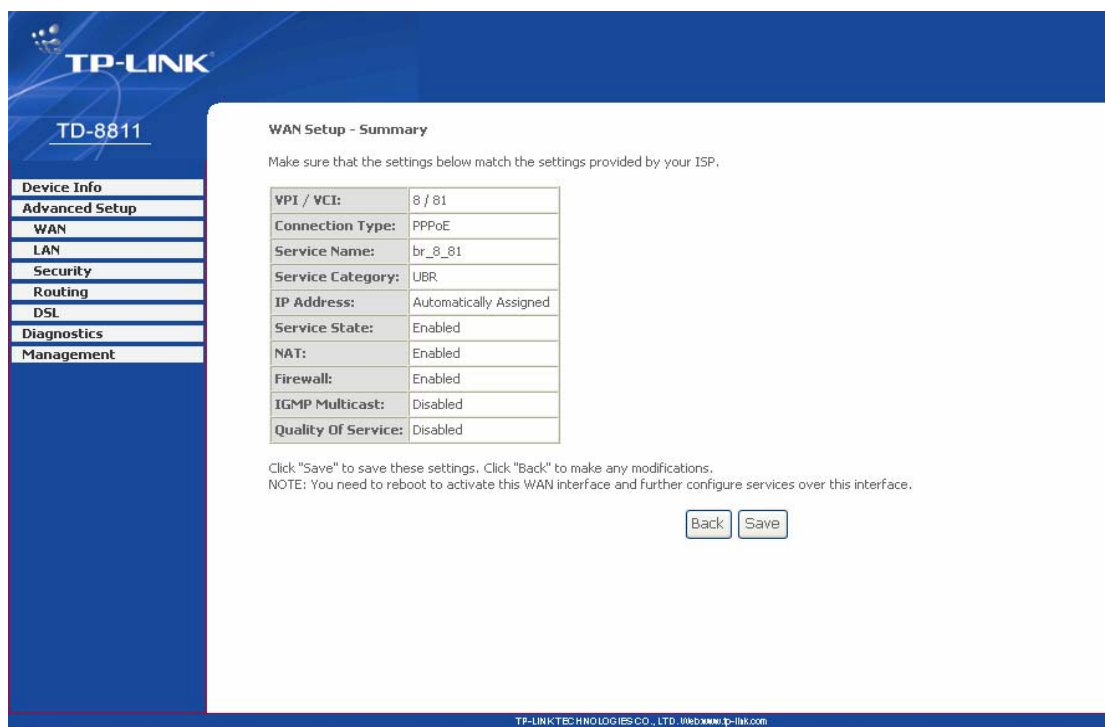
TP-LINK®

TD-8811

Device Info
Advanced Setup
WAN
LAN
Security
Routing
DSL
Diagnostics
Management

WAN Setup - Summary

Make sure that the settings below match the settings provided by your ISP.

| | |
|---|---|
| VPI / VCI: | 8 / 81 |
| Connection Type: | PPPoE |
| Service Name: | br_8_81 |
| Service Category: | UBR |
| IP Address: | Automatically Assigned |
| Service State: | Enabled |
| NAT: | Enabled |
| Firewall: | Enabled |
| IGMP Multicast: | Disabled |
| Quality Of Service: | Disabled |

Click "Save" to save these settings. Click "Back" to make any modifications.
NOTE: You need to reboot to activate this WAN interface and further configure services over this interface.

Back Save

TP-LINK TECHNOLOGIES CO., LTD. Web:www.tp-link.com